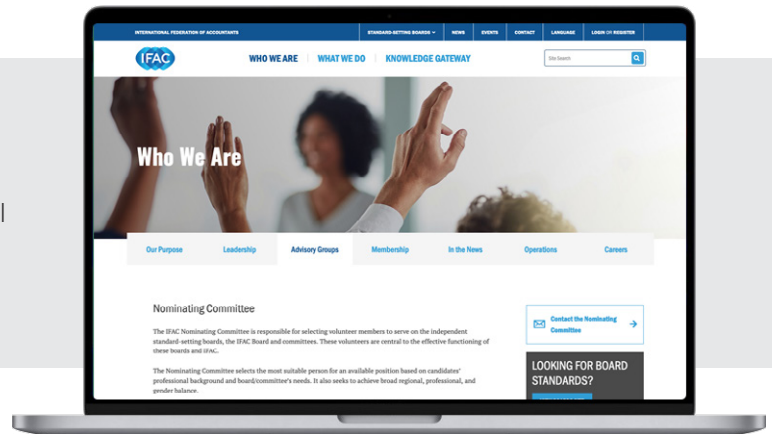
INTERNATIONAL FEDERATION OF ACCOUNTANTS

STANDARD-SETTING BOARDS

NEWS

EVENTS

CONTACT

LANGUAGE

LOGIN OR REGISTER

IFAC

WHO WE ARE

WHAT WE DO

KNOWLEDGE GATEWAY

Site Search

Who We Are

Our Purpose

Leadership

Advisory Groups

Membership

In the News

Operations

Careers

Nominating Committee

The IFAC Nominating Committee is responsible for selecting volunteer members to serve on the independent standard-setting boards, the IFAC Board and committees. These volunteers are central to the effective functioning of these boards and IFAC.

The Nominating Committee selects the most suitable person for an available position based on candidates' professional background and board/committee's needs. It also seeks to achieve broad regional, professional, and gender balance.

Contact the Nominating Committee

LOOKING FOR BOARD STANDARDS?